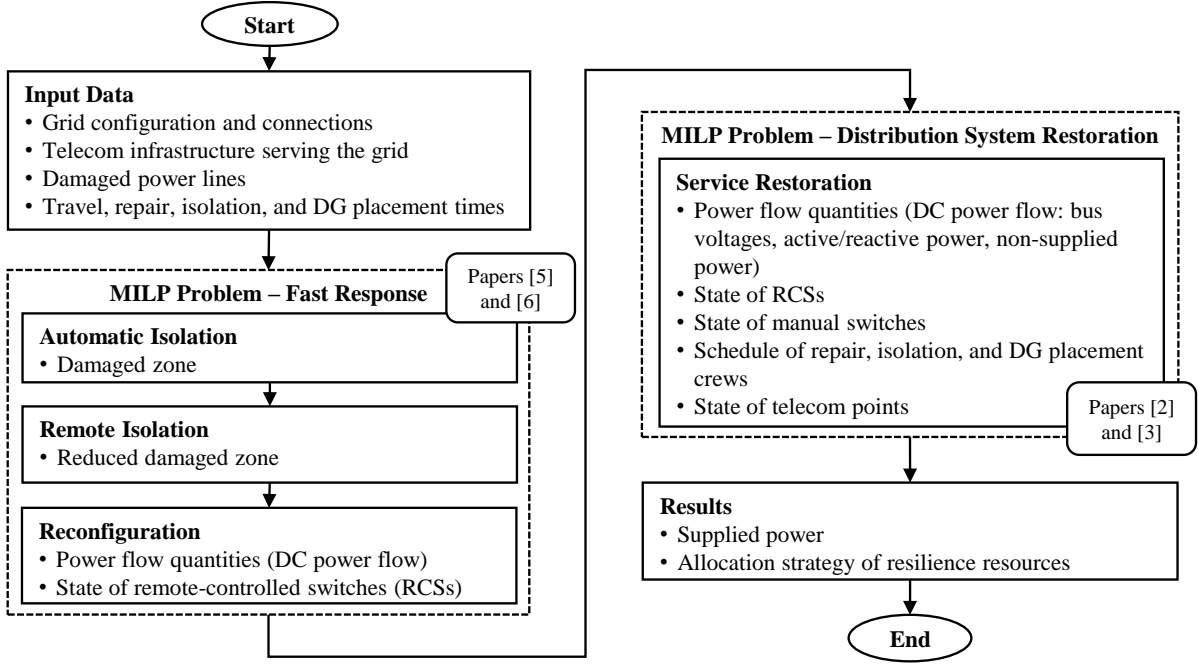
Start

Input Data
• Grid configuration and connections
• Telecom infrastructure serving the grid
• Damaged power lines
• Travel, repair, isolation, and DG placement times

MILP Problem – Fast Response

Papers [5] and [6]

Automatic Isolation
• Damaged zone

Remote Isolation
• Reduced damaged zone

Reconfiguration
• Power flow quantities (DC power flow)
• State of remote-controlled switches (RCSs)

MILP Problem – Distribution System Restoration

Service Restoration
• Power flow quantities (DC power flow: bus voltages, active/reactive power, non-supplied power)
• State of RCSs
• State of manual switches
• Schedule of repair, isolation, and DG placement crews
• State of telecom points

Papers [2] and [3]

Results
• Supplied power
• Allocation strategy of resilience resources

End